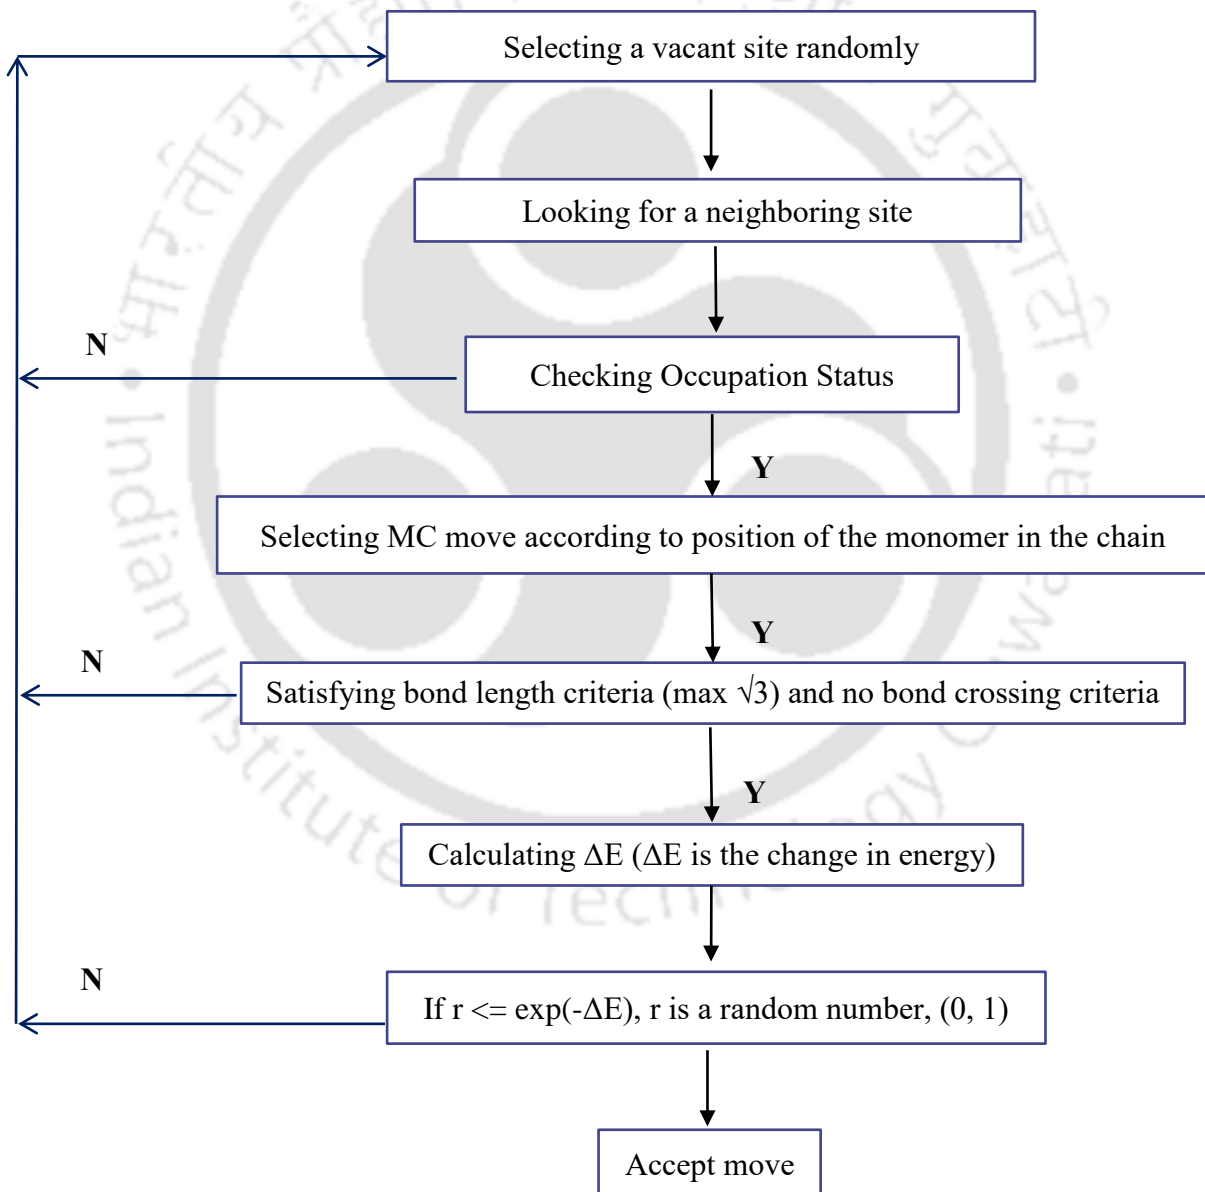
Selecting a vacant site randomly

Looking for a neighboring site

N

Checking Occupation Status

Y

Selecting MC move according to position of the monomer in the chain

Y

N

Satisfying bond length criteria (max $\sqrt{3}$) and no bond crossing criteria

Y

Calculating $\Delta E$ ($\Delta E$ is the change in energy)

N

If r <= exp($-\Delta E$), r is a random number, (0, 1)

Accept move

Indian Institute of Technology